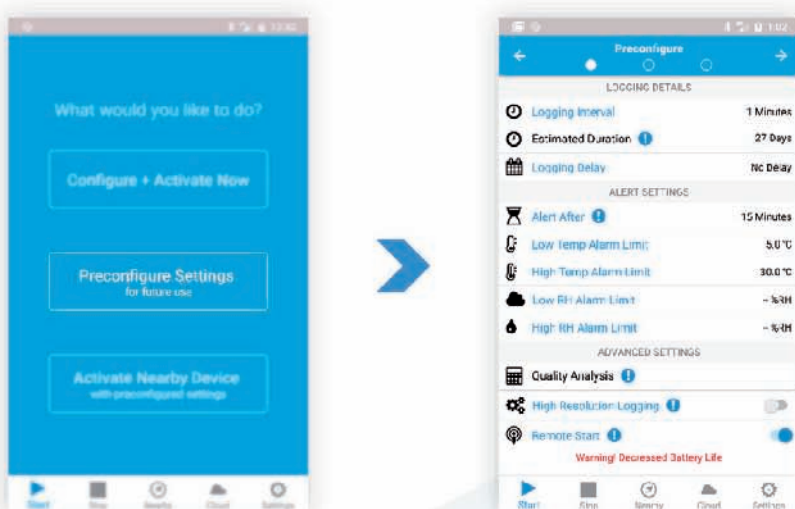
What would you like to do?

Configure + Activate Now

Preconfigure Settings
for future use

Activate Nearby Device
with preconfigured settings

Start Stop Nearby Cloud Settings

Preconfigure

LOGGING DETAILS

Logging Interval 1 Minutes

Estimated Duration 27 Days

Logging Delay No Delay

ALERT SETTINGS

Alert After 15 Minutes

Low Temp Alarm Limit 5.0°C

High Temp Alarm Limit 30.0°C

Low RH Alarm Limit - %RH

High RH Alarm Limit - %RH

ADVANCED SETTINGS

Quality Analysis

High Resolution Logging

Remote Start

Warning! Decreased Battery Life

Start Stop Nearby Cloud Settings